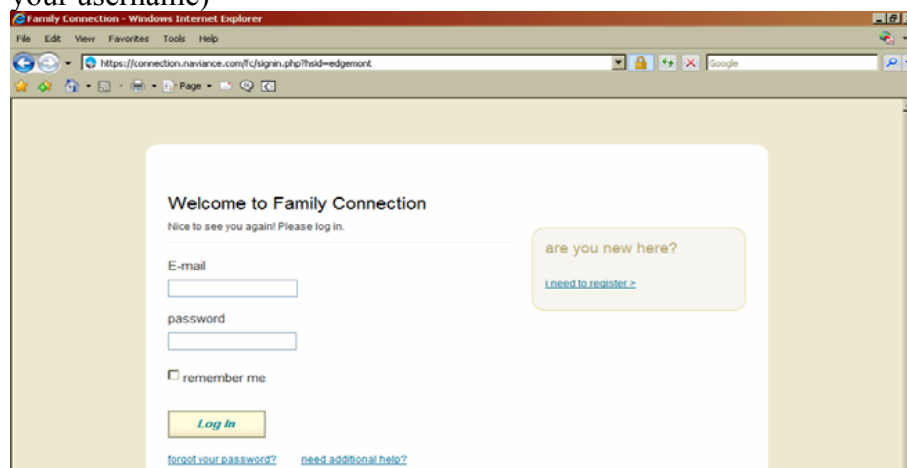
your username)

Family Connection - Windows Internet Explorer

File Edit View Favorites Tools Help

https://connection.naviance.com/fc/signin.php?hsid=edgemont

Google

Page

Welcome to Family Connection

Nice to see you again! Please log in.

E-mail

password

remember me

Log In

forgot your password? need additional help?

are you new here?

i need to register >